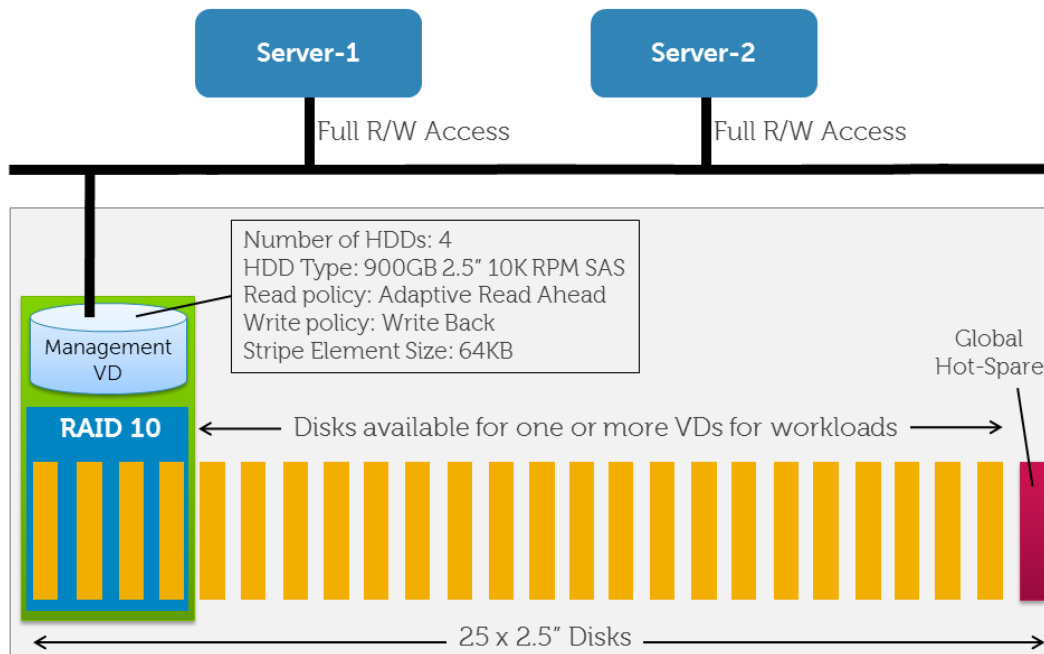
Server-1

Server-2

Full R/W Access

Full R/W Access

Number of HDDs: 4
HDD Type: 900GB 2.5" 10K RPM SAS
Read policy: Adaptive Read Ahead
Write policy: Write Back
Stripe Element Size: 64KB

Management VD

Global Hot-Spare

RAID 10

Disks available for one or more VDs for workloads

25 x 2.5" Disks